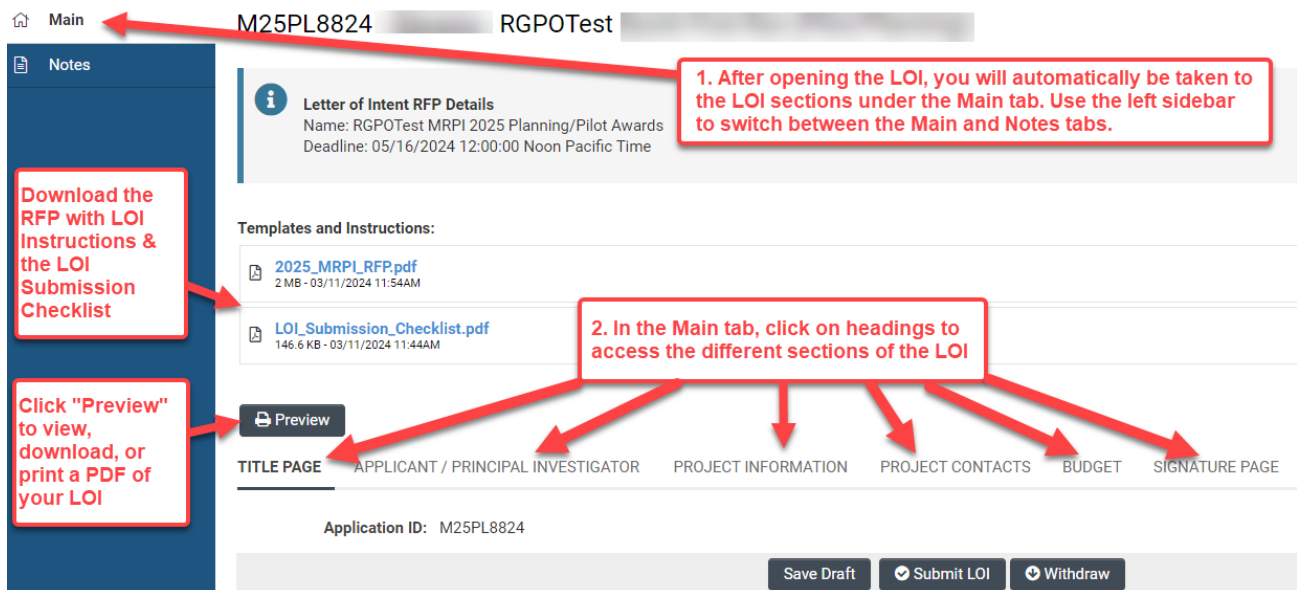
Main

Notes

M25PL8824 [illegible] RGPOTest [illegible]

1. After opening the LOI, you will automatically be taken to the LOI sections under the Main tab. Use the left sidebar to switch between the Main and Notes tabs.

Letter of Intent RFP Details
Name: RGPOTest MRPI 2025 Planning/Pilot Awards
Deadline: 05/16/2024 12:00:00 Noon Pacific Time

Download the RFP with LOI Instructions & the LOI Submission Checklist

Templates and Instructions:

2025_MRPI_RFP.pdf
2 MB - 03/11/2024 11:54AM

LOI_Submission_Checklist.pdf
146.6 KB - 03/11/2024 11:44AM

2. In the Main tab, click on headings to access the different sections of the LOI

Click "Preview" to view, download, or print a PDF of your LOI

Preview

TITLE PAGE APPLICANT / PRINCIPAL INVESTIGATOR PROJECT INFORMATION PROJECT CONTACTS BUDGET SIGNATURE PAGE

Application ID: M25PL8824

Save Draft Submit LOI Withdraw